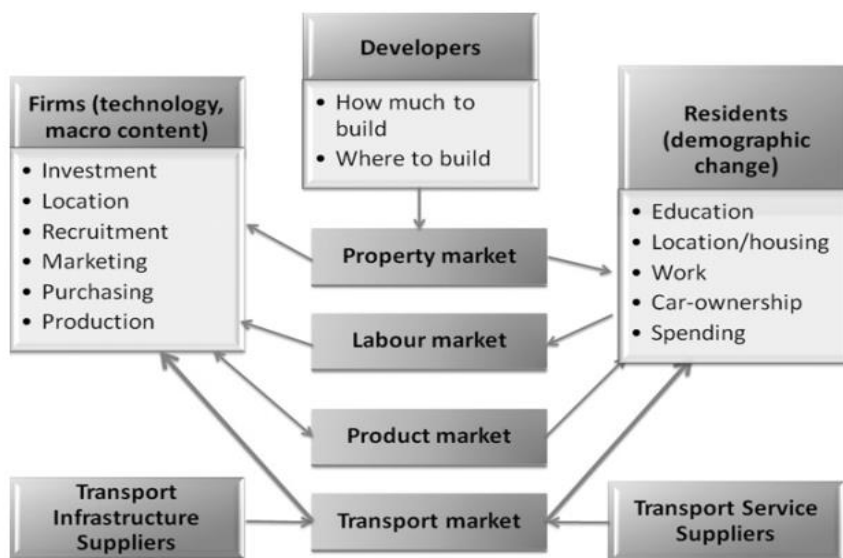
Developers
• How much to build
• Where to build

Firms (technology, macro content)
• Investment
• Location
• Recruitment
• Marketing
• Purchasing
• Production

Residents (demographic change)
• Education
• Location/housing
• Work
• Car-ownership
• Spending

Property market

Labour market

Product market

Transport Infrastructure Suppliers

Transport market

Transport Service Suppliers